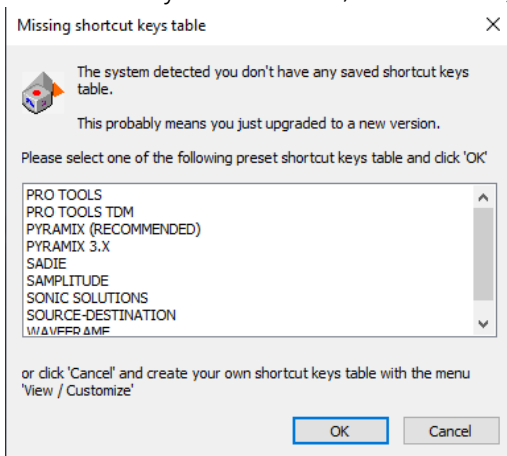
Missing shortcut keys table

The system detected you don't have any saved shortcut keys table.

This probably means you just upgraded to a new version.

Please select one of the following preset shortcut keys table and click 'OK'

PRO TOOLS
PRO TOOLS TDM
PYRAMIX (RECOMMENDED)
PYRAMIX 3.X
SADIE
SAMPLITUDE
SONIC SOLUTIONS
SOURCE-DESTINATION
WAVEFRAME

or click 'Cancel' and create your own shortcut keys table with the menu 'View / Customize'

OK
Cancel